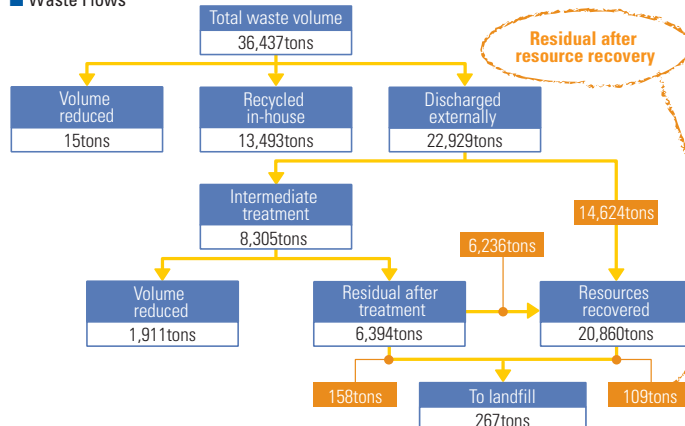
Waste Flows

Total waste volume
36,437tons

Residual after resource recovery

Volume reduced
15tons

Recycled in-house
13,493tons

Discharged externally
22,929tons

Intermediate treatment
8,305tons

14,624tons

6,236tons

Volume reduced
1,911tons

Residual after treatment
6,394tons

Resources recovered
20,860tons

158tons

To landfill
267tons

109tons